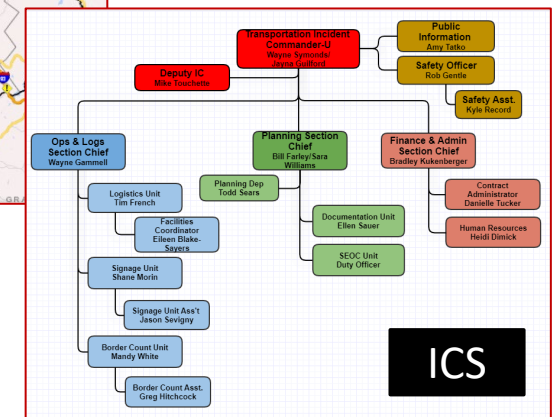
Transportation Incident Commander-U
Wayne Symonds/ Jayna Guilford

Public Information
Amy Tatko

Safety Officer
Rob Gentle

Safety Asst.
Kyle Record

Deputy IC
Mike Touchette

Ops & Logs Section Chief
Wayne Gammell

Planning Section Chief
Bill Farley/Sara Williams

Finance & Admin Section Chief
Bradley Kukenberger

Logistics Unit
Tim French

Facilities Coordinator
Eileen Blake-Sayers

Signage Unit
Shane Morin

Signage Unit Ass't
Jason Sevigny

Border Count Unit
Mandy White

Border Count Asst.
Greg Hitchcock

Planning Dep
Todd Sears

Documentation Unit
Ellen Sauer

SEOC Unit
Duty Officer

Contract Administrator
Danielle Tucker

Human Resources
Heidi Dimick

ICS